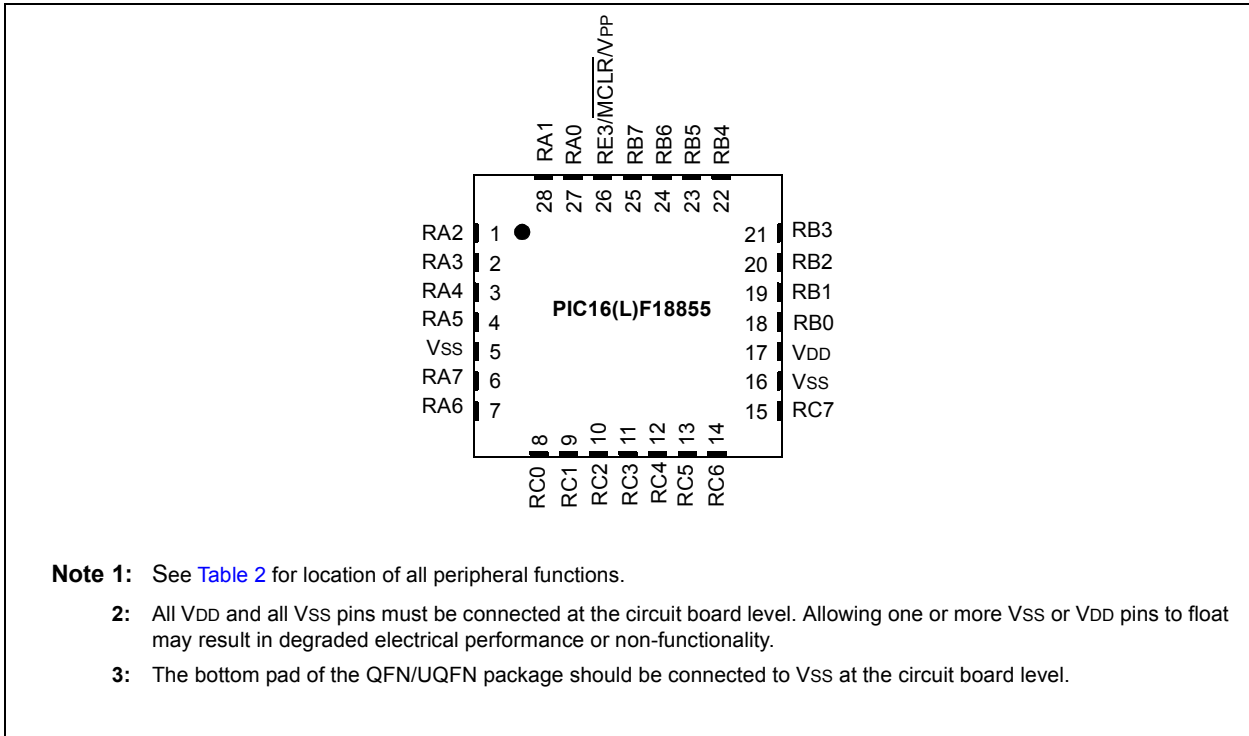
RA1 RA0 RE3/$\overline{MCLR}$/VPP RB7 RB6 RB5 RB4

28 27 26 25 24 23 22

RA2 1
RA3 2
RA4 3
RA5 4
VSS 5
RA7 6
RA6 7

PIC16(L)F18855

21 RB3
20 RB2
19 RB1
18 RB0
17 VDD
16 VSS
15 RC7

8 9 10 11 12 13 14

RC0 RC1 RC2 RC3 RC4 RC5 RC6

Note 1: See Table 2 for location of all peripheral functions.

2: All VDD and all VSS pins must be connected at the circuit board level. Allowing one or more VSS or VDD pins to float may result in degraded electrical performance or non-functionality.

3: The bottom pad of the QFN/UQFN package should be connected to VSS at the circuit board level.